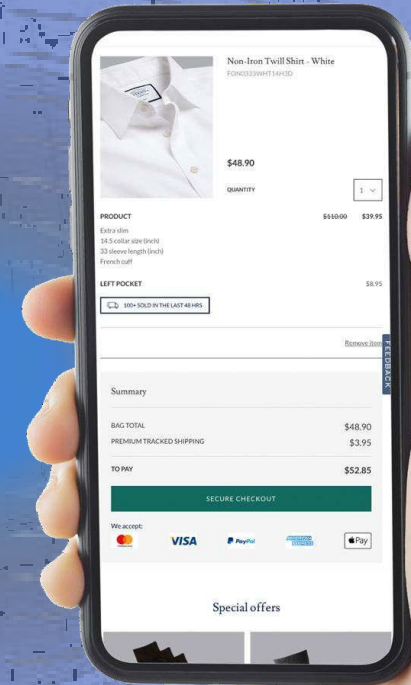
Non-Iron Twill Shirt - White
FON0333WHT14H3D

$48.90

QUANTITY

1

PRODUCT

$110.00 $39.95

Extra slim
14.5 collar size (inch)
33 sleeve length (inch)
French cuff

LEFT POCKET

$8.95

100+ SOLD IN THE LAST 48 HRS

Remove item

FEEDBACK

Summary

BAG TOTAL $48.90

PREMIUM TRACKED SHIPPING $3.95

TO PAY $52.85

SECURE CHECKOUT

We accept:

VISA PayPal AMERICAN EXPRESS Pay

Special offers